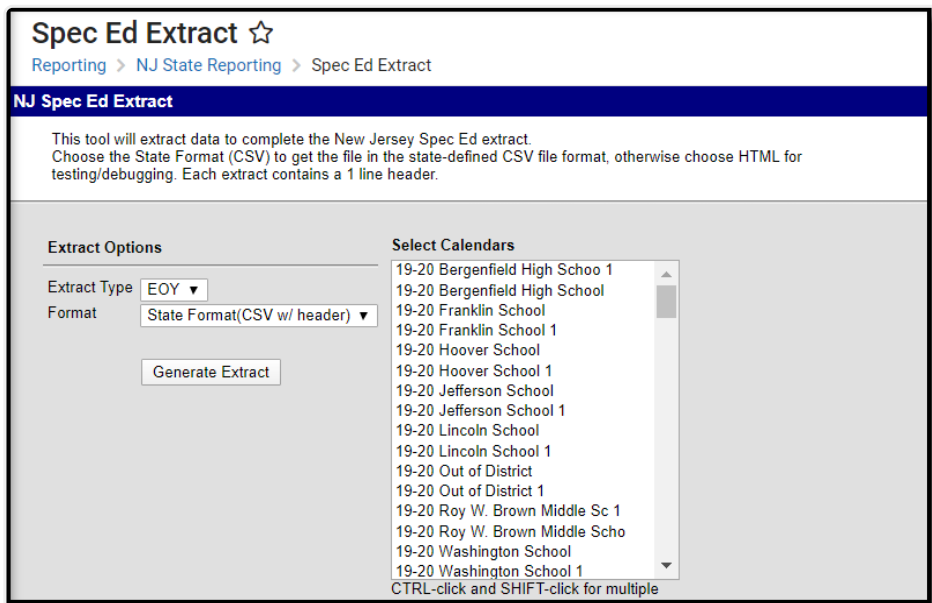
Spec Ed Extract ☆

Reporting > NJ State Reporting > Spec Ed Extract

NJ Spec Ed Extract

This tool will extract data to complete the New Jersey Spec Ed extract.
Choose the State Format (CSV) to get the file in the state-defined CSV file format, otherwise choose HTML for testing/debugging. Each extract contains a 1 line header.

Extract Options

Extract Type EOY ▼
Format State Format(CSV w/ header) ▼

Generate Extract

Select Calendars

19-20 Bergenfield High Schoo 1
19-20 Bergenfield High School
19-20 Franklin School
19-20 Franklin School 1
19-20 Hoover School
19-20 Hoover School 1
19-20 Jefferson School
19-20 Jefferson School 1
19-20 Lincoln School
19-20 Lincoln School 1
19-20 Out of District
19-20 Out of District 1
19-20 Roy W. Brown Middle Sc 1
19-20 Roy W. Brown Middle Scho
19-20 Washington School
19-20 Washington School 1

CTRL-click and SHIFT-click for multiple